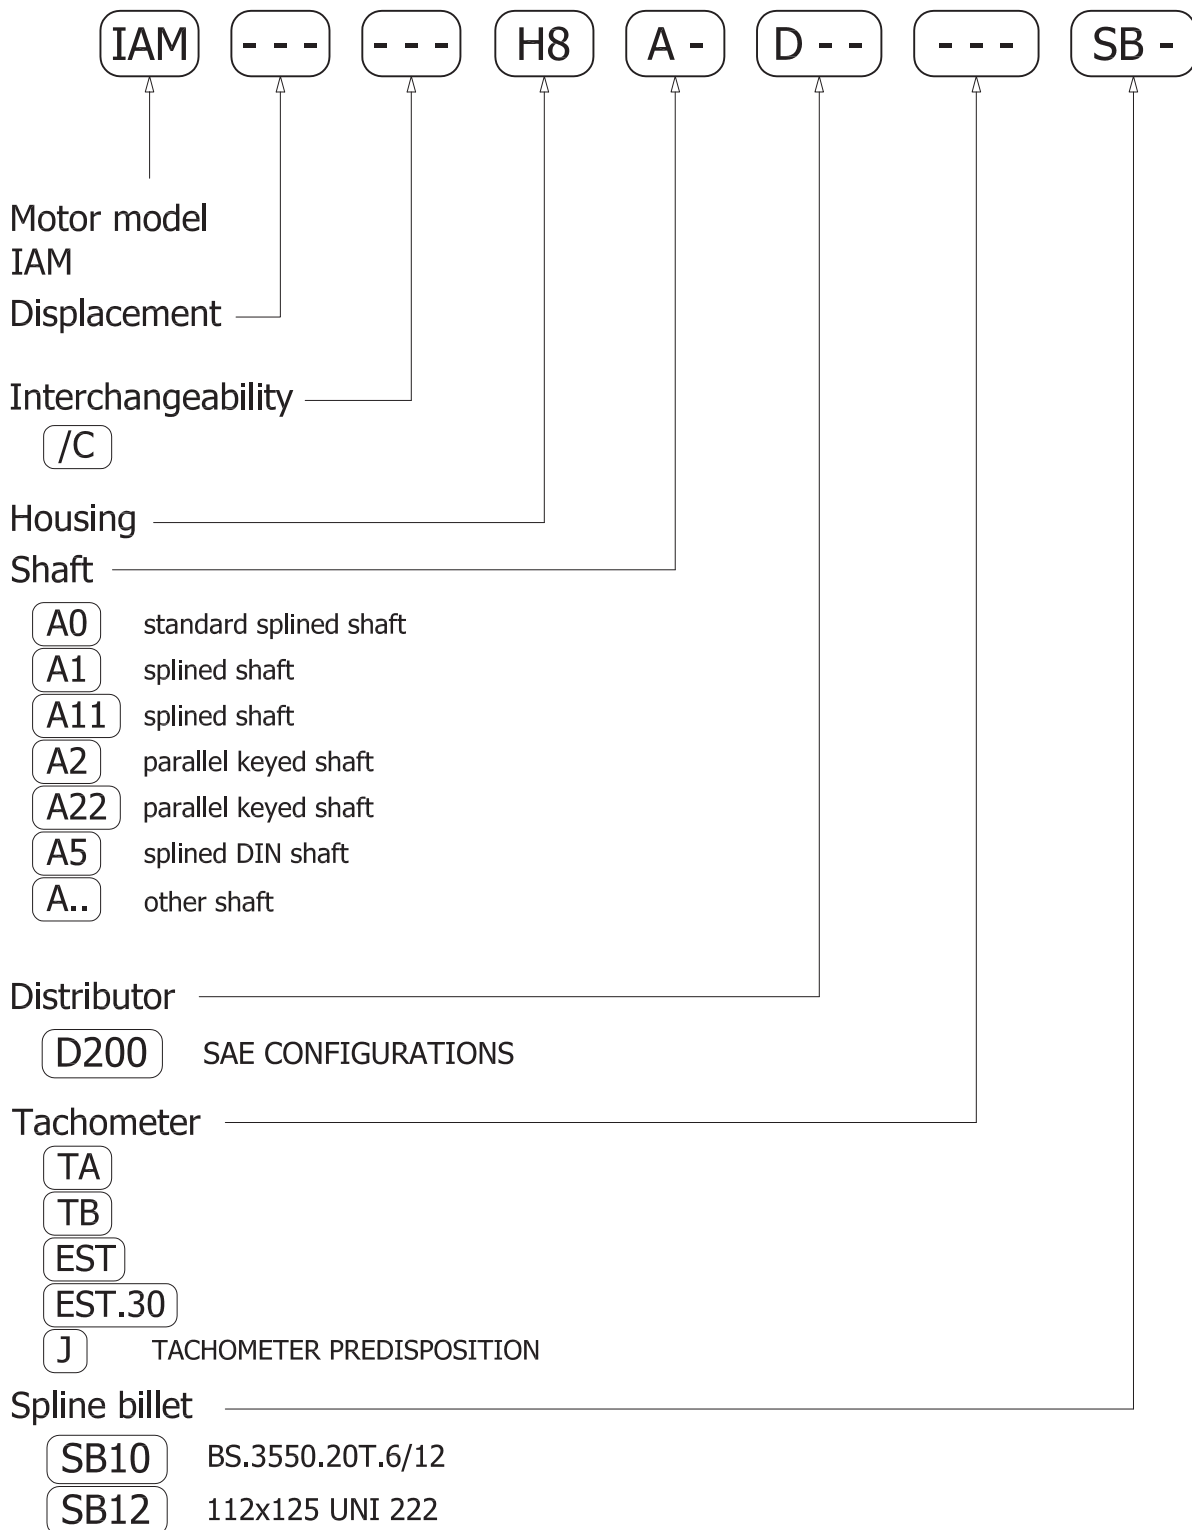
IAM - - - - - - H8 A - D - - - - - SB -

Motor model
IAM

Displacement

Interchangeability
/C

Housing

Shaft

A0 standard splined shaft
A1 splined shaft
A11 splined shaft
A2 parallel keyed shaft
A22 parallel keyed shaft
A5 splined DIN shaft
A.. other shaft

Distributor
D200 SAE CONFIGURATIONS

Tachometer
TA
TB
EST
EST.30
J TACHOMETER PREDISPOSITION

Spline billet
SB10 BS.3550.20T.6/12
SB12 112x125 UNI 222